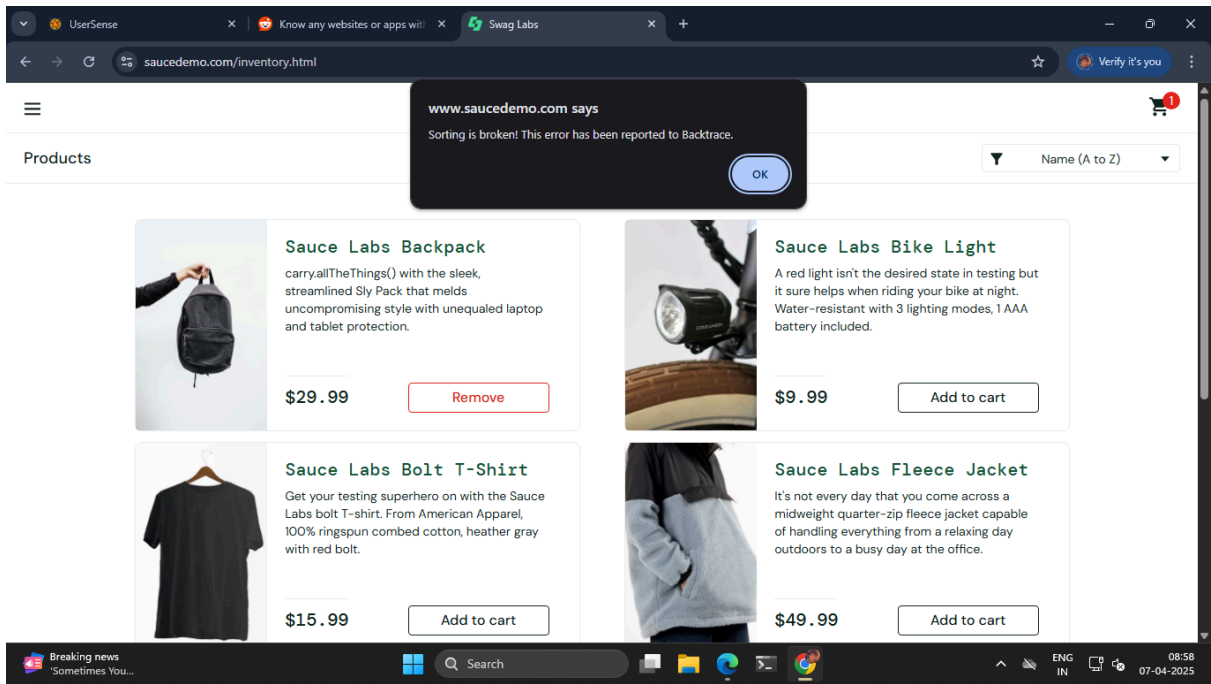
UserSense
Know any websites or apps wit
Swag Labs

saucedemo.com/inventory.html

Verify it's you

www.saucedemo.com says
Sorting is broken! This error has been reported to Backtrace.
OK

1

Products

Name (A to Z)

Sauce Labs Backpack
carry.allTheThings() with the sleek, streamlined Sly Pack that melds uncompromising style with unequaled laptop and tablet protection.
$29.99
Remove

Sauce Labs Bike Light
A red light isn't the desired state in testing but it sure helps when riding your bike at night. Water-resistant with 3 lighting modes, 1 AAA battery included.
$9.99
Add to cart

Sauce Labs Bolt T-Shirt
Get your testing superhero on with the Sauce Labs bolt T-shirt. From American Apparel, 100% ringspun combed cotton, heather gray with red bolt.
$15.99
Add to cart

Sauce Labs Fleece Jacket
It's not every day that you come across a midweight quarter-zip fleece jacket capable of handling everything from a relaxing day outdoors to a busy day at the office.
$49.99
Add to cart

Breaking news
'Sometimes You...
Search
ENG
IN
08:58
07-04-2025